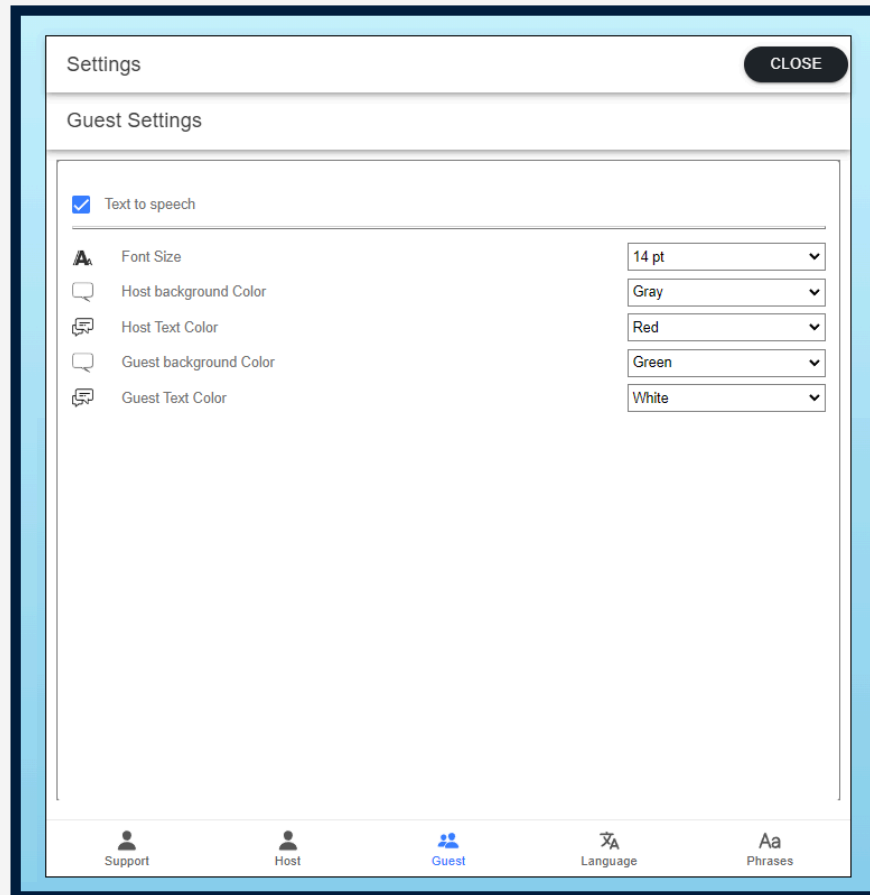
Settings

CLOSE

Guest Settings

Text to speech

| | |
|---|---|
| Font Size | 14 pt |
| Host background Color | Gray |
| Host Text Color | Red |
| Guest background Color | Green |
| Guest Text Color | White |

Support Host Guest Language Aa Phrases